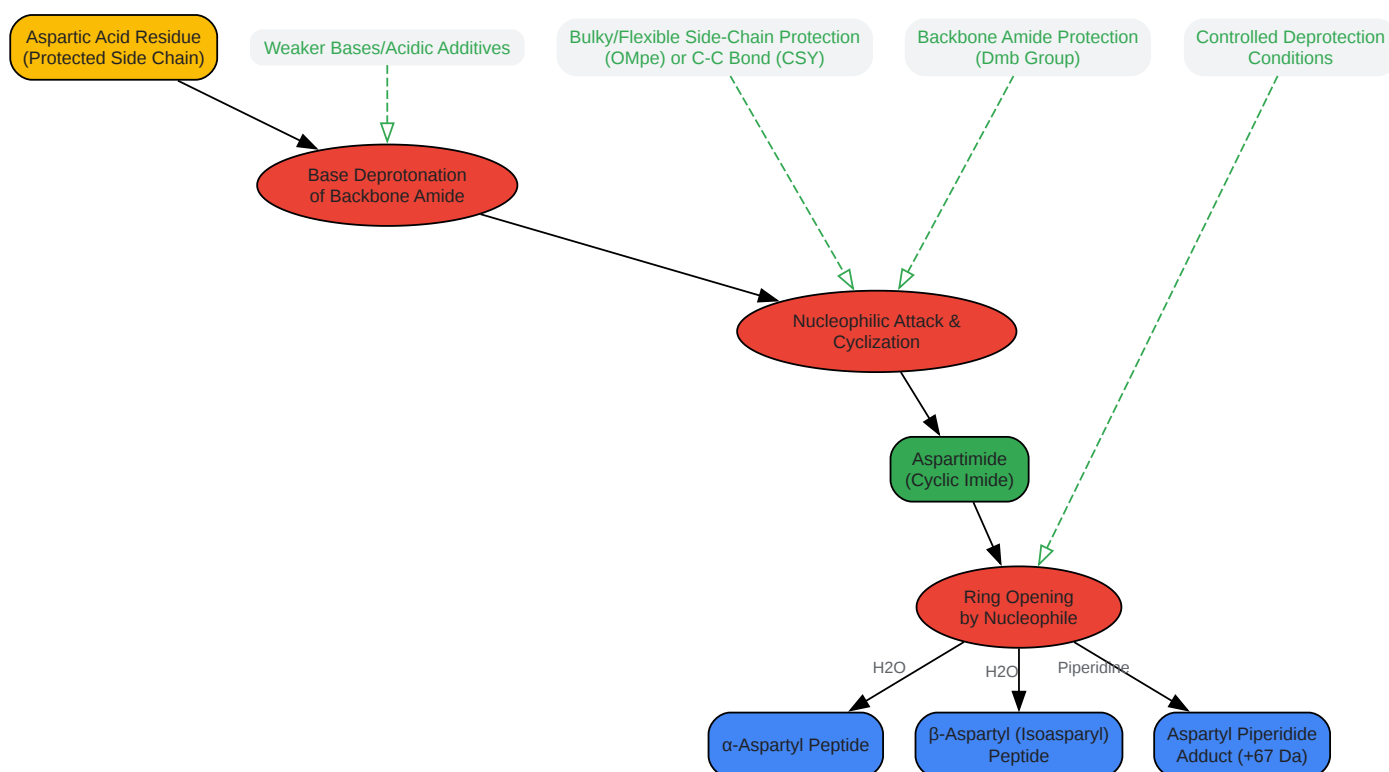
Aspartic Acid Residue (Protected Side Chain)

Weaker Bases/Acidic Additives

Bulky/Flexible Side-Chain Protection (OMpe) or C-C Bond (CSY)

Backbone Amide Protection (Dmb Group)

Controlled Deprotection Conditions

Base Deprotonation of Backbone Amide

Nucleophilic Attack & Cyclization

Aspartimide (Cyclic Imide)

Ring Opening by Nucleophile

H2O

H2O

Piperidine

α-Aspartyl Peptide

β-Aspartyl (Isoasparyl) Peptide

Aspartyl Piperidide Adduct (+67 Da)